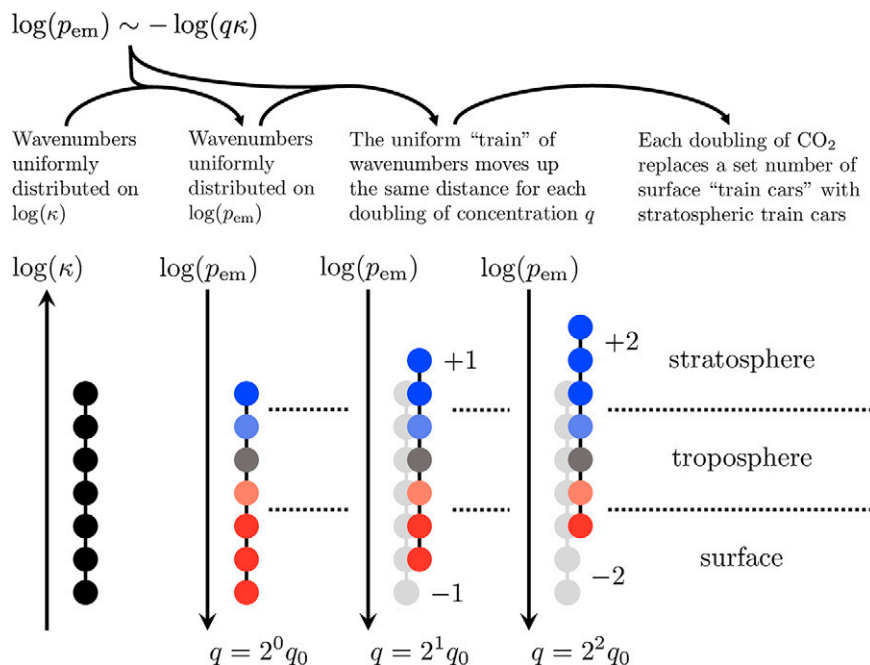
$\log(p_{\mathrm{em}}) \sim -\log(q\kappa)$

Wavenumbers uniformly distributed on $\log(\kappa)$

Wavenumbers uniformly distributed on $\log(p_{\mathrm{em}})$

The uniform "train" of wavenumbers moves up the same distance for each doubling of concentration $q$

Each doubling of $CO_2$ replaces a set number of surface "train cars" with stratospheric train cars

$\log(\kappa)$

$\log(p_{\mathrm{em}})$

$\log(p_{\mathrm{em}})$

$\log(p_{\mathrm{em}})$

+1

+2

stratosphere

troposphere

surface

−1

−2

$q = 2^0 q_0$

$q = 2^1 q_0$

$q = 2^2 q_0$